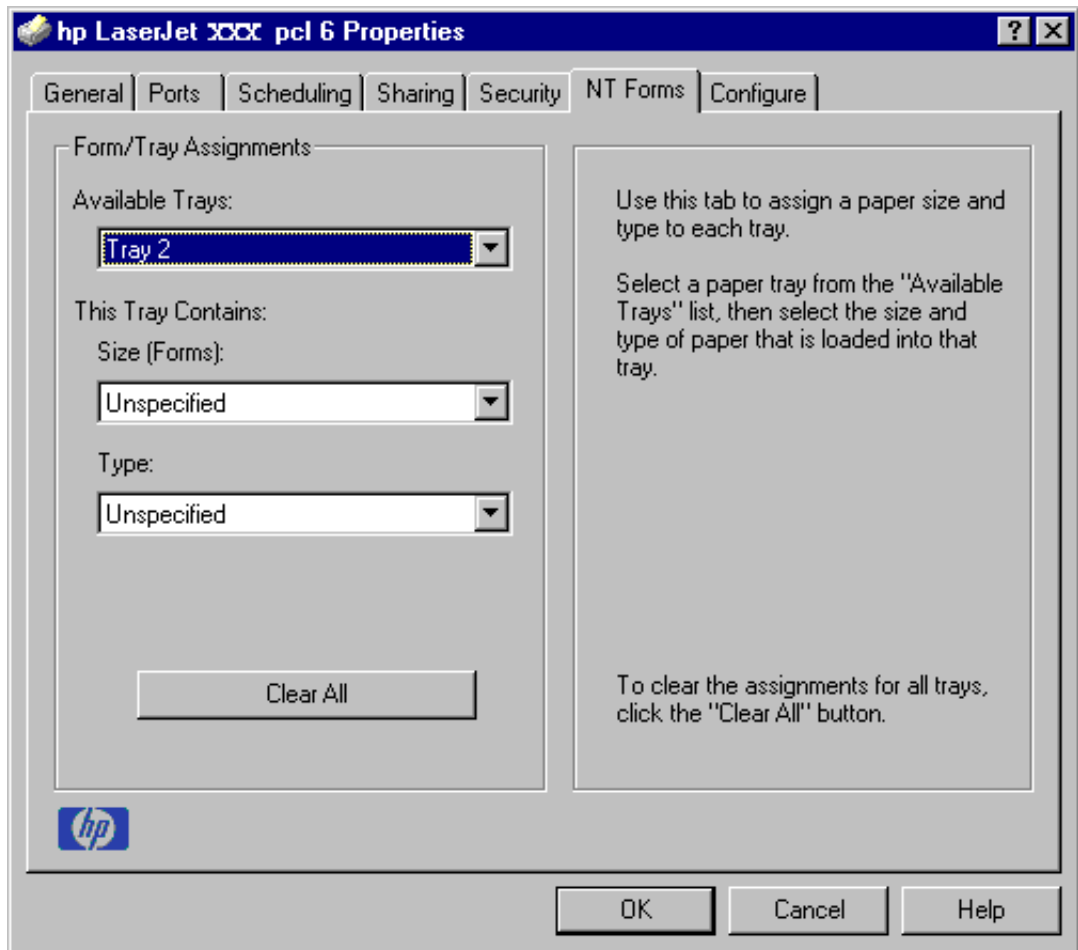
hp LaserJet XXX pcl 6 Properties

? ×

General | Ports | Scheduling | Sharing | Security | NT Forms | Configure

Form/Tray Assignments

Available Trays:

Tray 2

This Tray Contains:

Size (Forms):

Unspecified

Type:

Unspecified

Clear All

Use this tab to assign a paper size and type to each tray.

Select a paper tray from the "Available Trays" list, then select the size and type of paper that is loaded into that tray.

To clear the assignments for all trays, click the "Clear All" button.

hp

OK | Cancel | Help